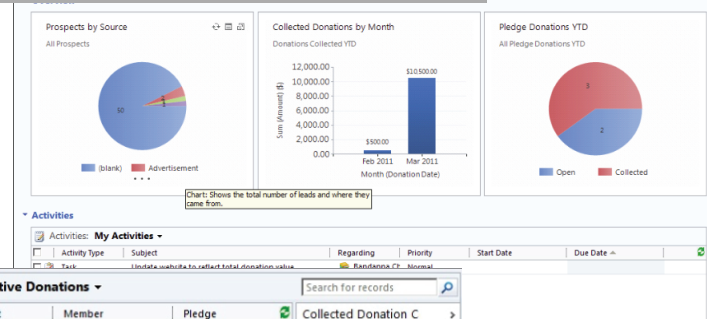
Prospects by Source

All Prospects

50

2

1

(blank)

Advertisement

Collected Donations by Month

Donations Collected YTD

12,000.00

10,000.00

8,000.00

6,000.00

4,000.00

2,000.00

0.00

Sum (Amount) ($)

$10,500.00

$500.00

Feb 2011

Mar 2011

Month (Donation Date)

Pledge Donations YTD

All Pledge Donations YTD

3

2

Open

Collected

Chart: Shows the total number of leads and where they came from.

Activities

Activities: My Activities

Activity Type

Subject

Regarding

Priority

Start Date

Due Date

Task

Update website to reflect total donation value

Bandanna Ct

Normal

tive Donations

Search for records

Member

Pledge

Collected Donation C